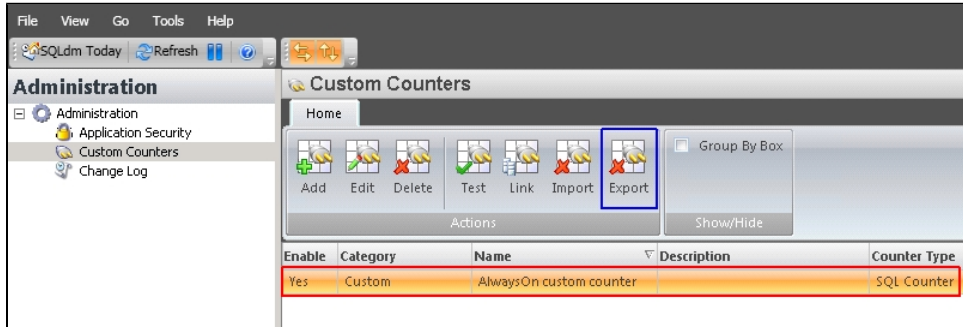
File View Go Tools Help

SQLdm Today Refresh

Administration

Administration

Application Security

Custom Counters

Change Log

Custom Counters

Home

Add Edit Delete Test Link Import Export

Actions

Group By Box

Show/Hide

| Enable | Category | Name | Description | Counter Type |
|---|---|---|---|---|
| Yes | Custom | AlwaysOn custom counter | | SQL Counter |